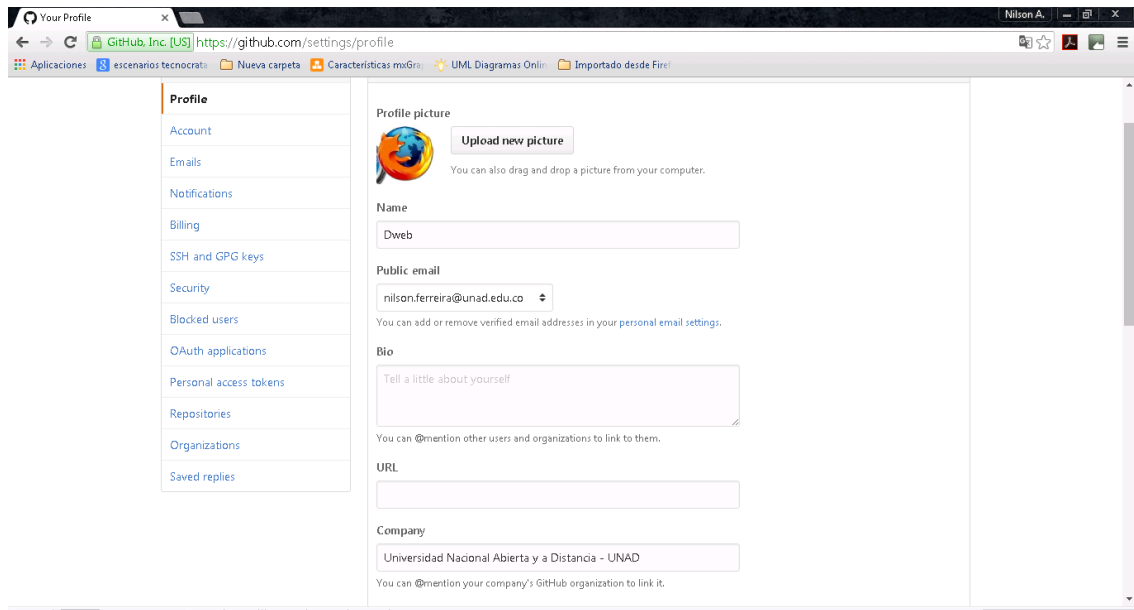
Your Profile ×

Nilson A.

GitHub, Inc. [US] https://github.com/settings/profile

Aplicaciones escenarios tecnocrata Nueva carpeta Características mxGra UML Diagramas Onlin Importado desde Fire

Profile
Account
Emails
Notifications
Billing
SSH and GPG keys
Security
Blocked users
OAuth applications
Personal access tokens
Repositories
Organizations
Saved replies

Profile picture

Upload new picture

You can also drag and drop a picture from your computer.

Name

Dweb

Public email

nilson.ferreira@unad.edu.co

You can add or remove verified email addresses in your personal email settings.

Bio

Tell a little about yourself

You can @mention other users and organizations to link to them.

URL

Company

Universidad Nacional Abierta y a Distancia - UNAD

You can @mention your company's GitHub organization to link it.